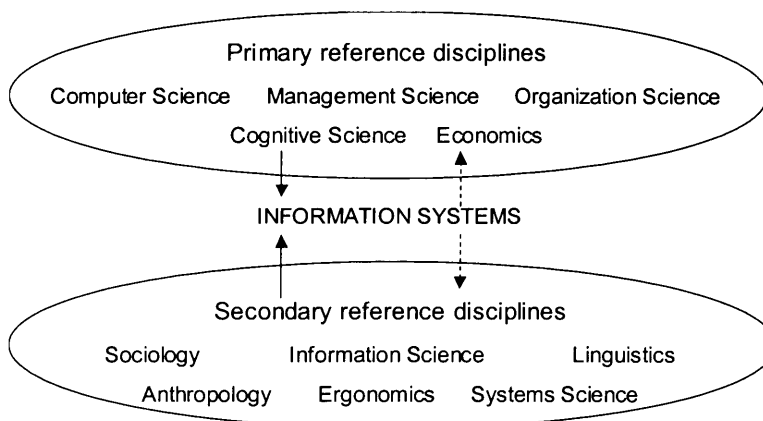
Primary reference disciplines

Computer Science Management Science Organization Science

Cognitive Science Economics

INFORMATION SYSTEMS

Secondary reference disciplines

Sociology Information Science Linguistics

Anthropology Ergonomics Systems Science